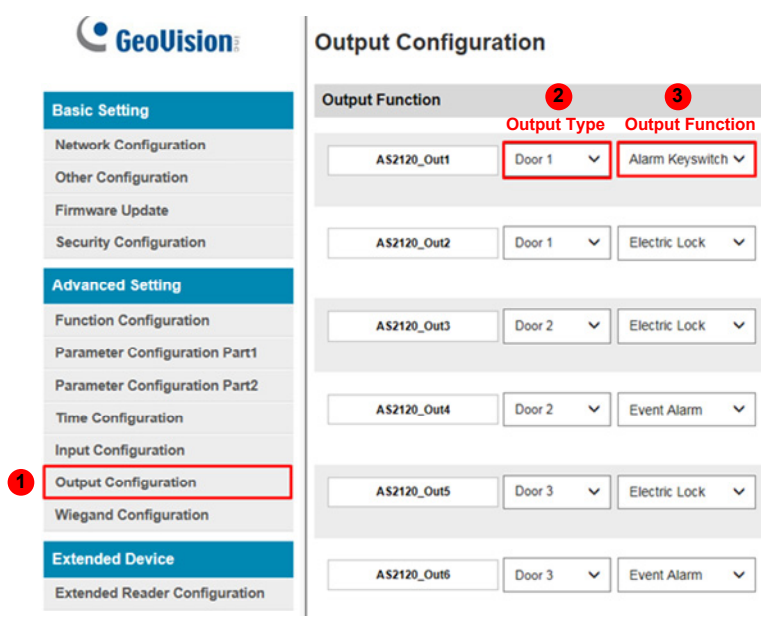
GeoVision

Basic Setting
Network Configuration
Other Configuration
Firmware Update
Security Configuration

Advanced Setting
Function Configuration
Parameter Configuration Part1
Parameter Configuration Part2
Time Configuration
Input Configuration
1 Output Configuration
Wiegand Configuration

Extended Device
Extended Reader Configuration

Output Configuration

Output Function
2 Output Type
3 Output Function

| | | |
|---|---|---|
| AS2120_Out1 | Door 1 | Alarm Keyswitch |
| AS2120_Out2 | Door 1 | Electric Lock |
| AS2120_Out3 | Door 2 | Electric Lock |
| AS2120_Out4 | Door 2 | Event Alarm |
| AS2120_Out5 | Door 3 | Electric Lock |
| AS2120_Out6 | Door 3 | Event Alarm |